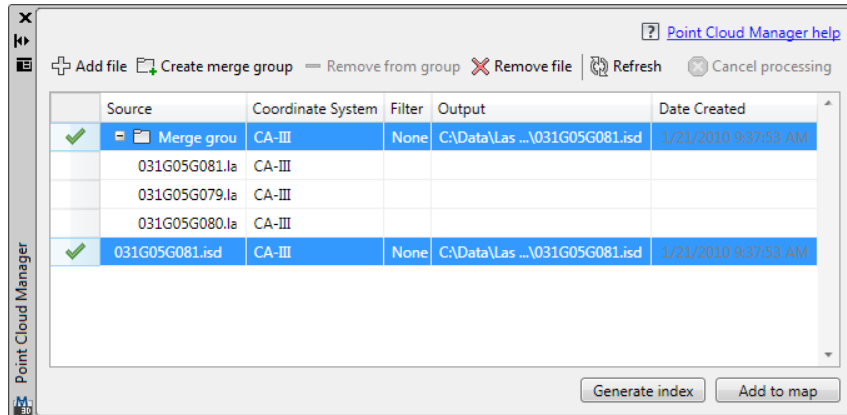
? Point Cloud Manager help

Add file  Create merge group  Remove from group  Remove file  Refresh  Cancel processing

| | Source | Coordinate System | Filter | Output | Date Created |
|---|---|---|---|---|---|
| ✔ | Merge grou | CA-III | None | C:\Data\Las ...\031G05G081.isd | 1/21/2010 9:37:53 AM |
| | 031G05G081.la | CA-III | | | |
| | 031G05G079.la | CA-III | | | |
| | 031G05G080.la | CA-III | | | |
| ✔ | 031G05G081.isd | CA-III | None | C:\Data\Las ...\031G05G081.isd | 1/21/2010 9:37:53 AM |

Generate index  Add to map

Point Cloud Manager